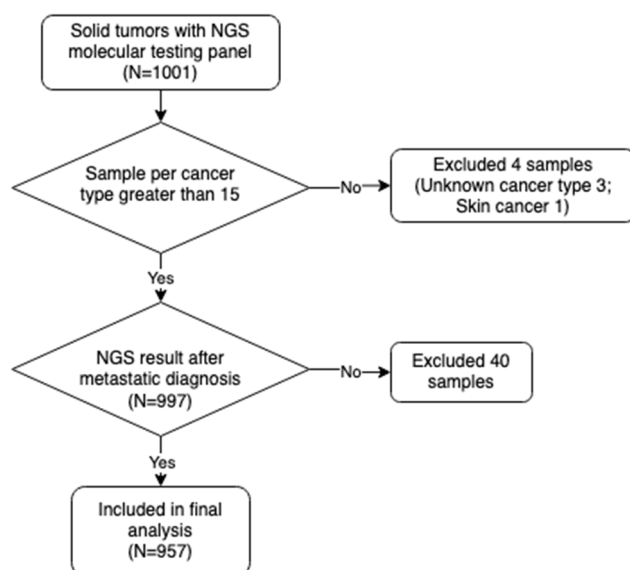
Solid tumors with NGS molecular testing panel (N=1001)

Sample per cancer type greater than 15

No

Excluded 4 samples (Unknown cancer type 3; Skin cancer 1)

Yes

NGS result after metastatic diagnosis (N=997)

No

Excluded 40 samples

Yes

Included in final analysis (N=957)